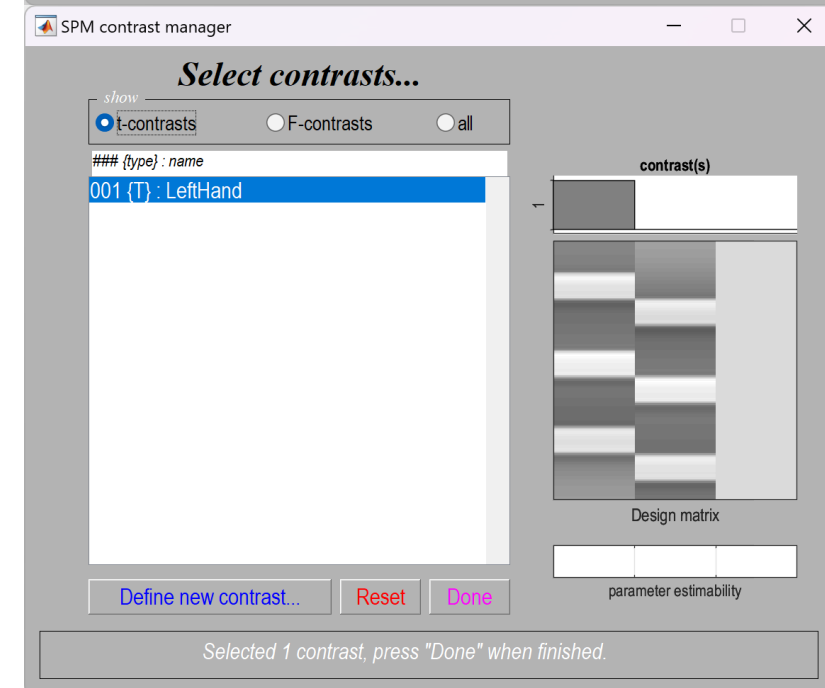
SPM contrast manager

Select contrasts...

show

t-contrasts

F-contrasts

all

### {type} : name

001 {T} : LeftHand

contrast(s)

1

Design matrix

parameter estimability

Define new contrast...

Reset

Done

Selected 1 contrast, press "Done" when finished.